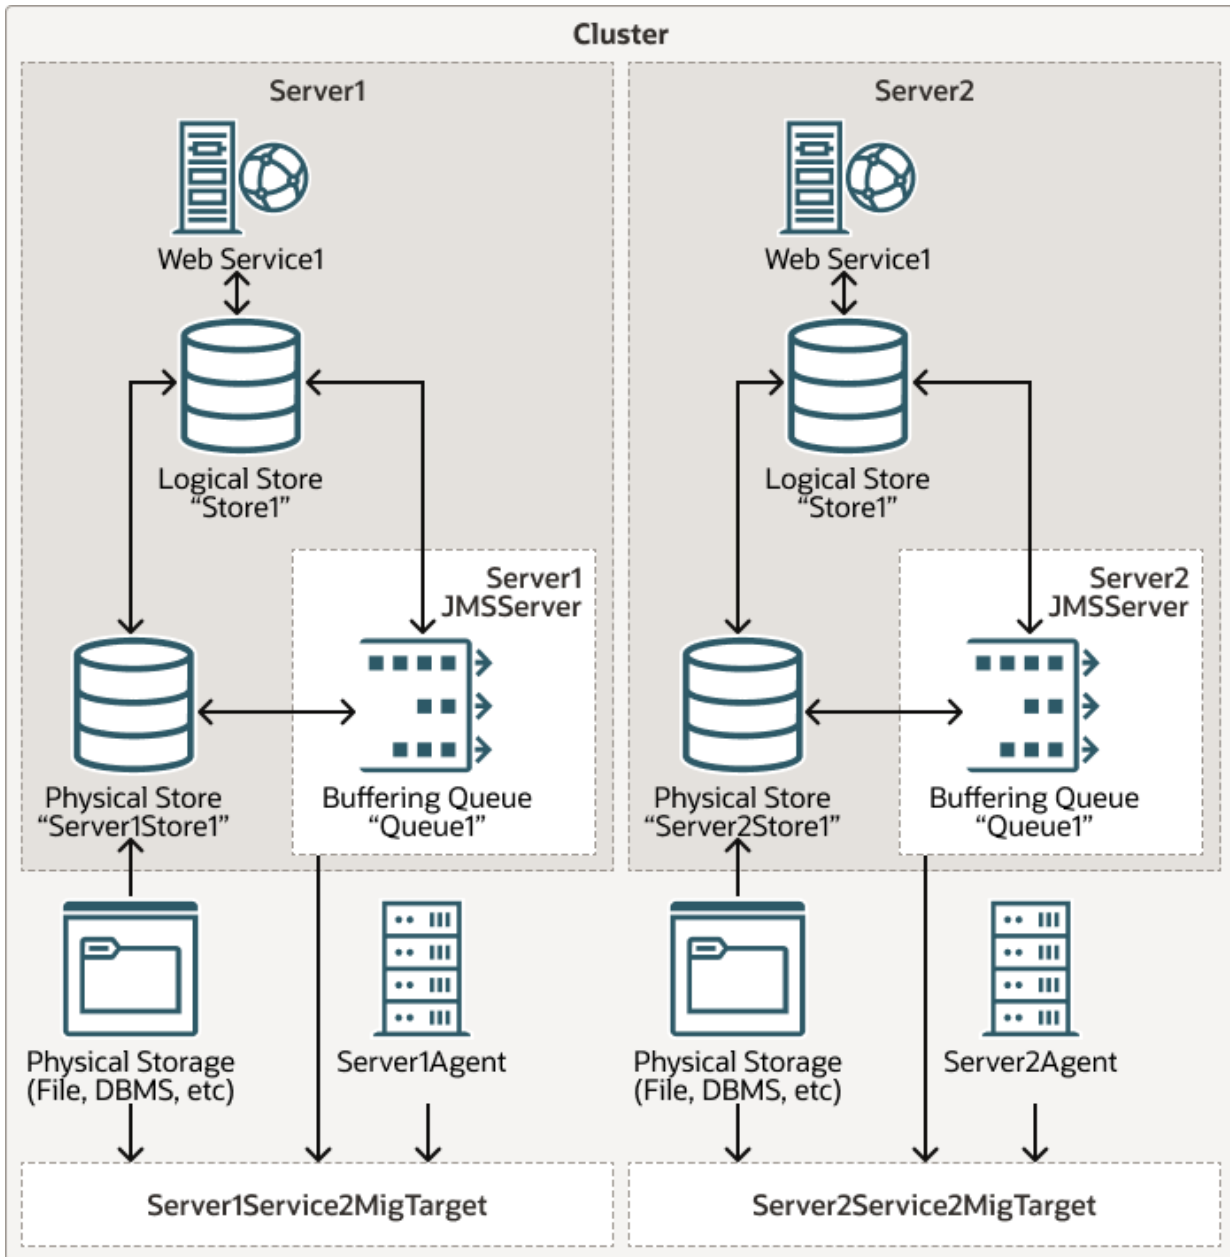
Cluster

Server1

Web Service1

Logical Store
“Store1”

Server1
JMSServer

Physical Store
“Server1Store1”

Buffering Queue
“Queue1”

Physical Storage
(File, DBMS, etc)

Server1Agent

Server1Service2MigTarget

Server2

Web Service1

Logical Store
“Store1”

Server2
JMSServer

Physical Store
“Server2Store1”

Buffering Queue
“Queue1”

Physical Storage
(File, DBMS, etc)

Server2Agent

Server2Service2MigTarget